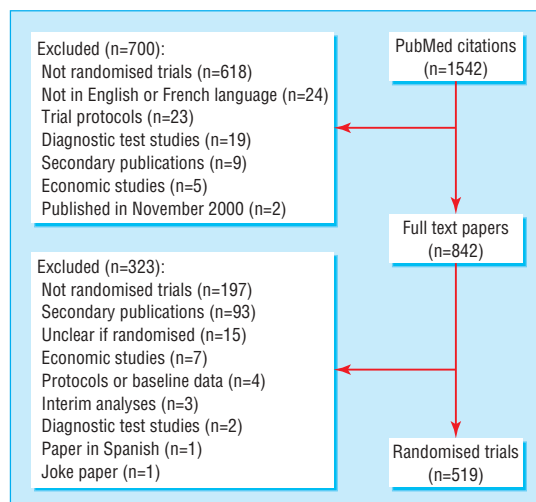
PubMed citations
(n=1542)

Excluded (n=700):
Not randomised trials (n=618)
Not in English or French language (n=24)
Trial protocols (n=23)
Diagnostic test studies (n=19)
Secondary publications (n=9)
Economic studies (n=5)
Published in November 2000 (n=2)

Full text papers
(n=842)

Excluded (n=323):
Not randomised trials (n=197)
Secondary publications (n=93)
Unclear if randomised (n=15)
Economic studies (n=7)
Protocols or baseline data (n=4)
Interim analyses (n=3)
Diagnostic test studies (n=2)
Paper in Spanish (n=1)
Joke paper (n=1)

Randomised trials
(n=519)